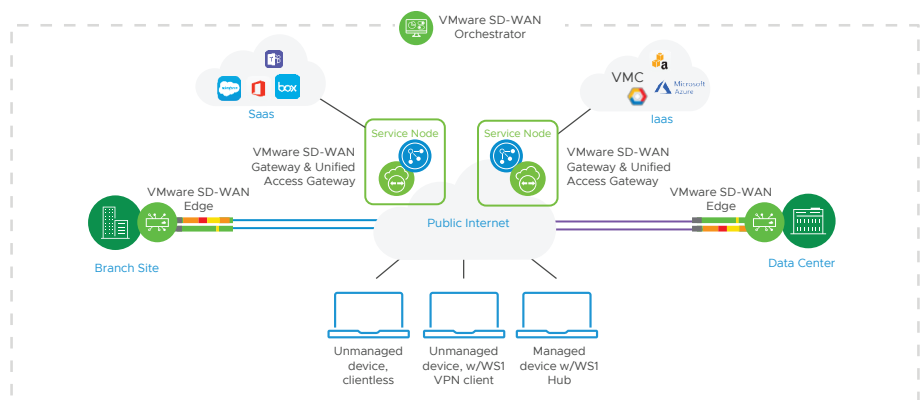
VMware SD-WAN Orchestrator

salesforce box

Saas

VMC

Microsoft Azure

a

Iaas

Service Node

Service Node

VMware SD-WAN Gateway & Unified Access Gateway

VMware SD-WAN Gateway & Unified Access Gateway

VMware SD-WAN Edge

VMware SD-WAN Edge

Public Internet

Branch Site

Data Center

Unmanaged device, clientless

Unmanaged device, w/WS1 VPN client

Managed device w/WS1 Hub